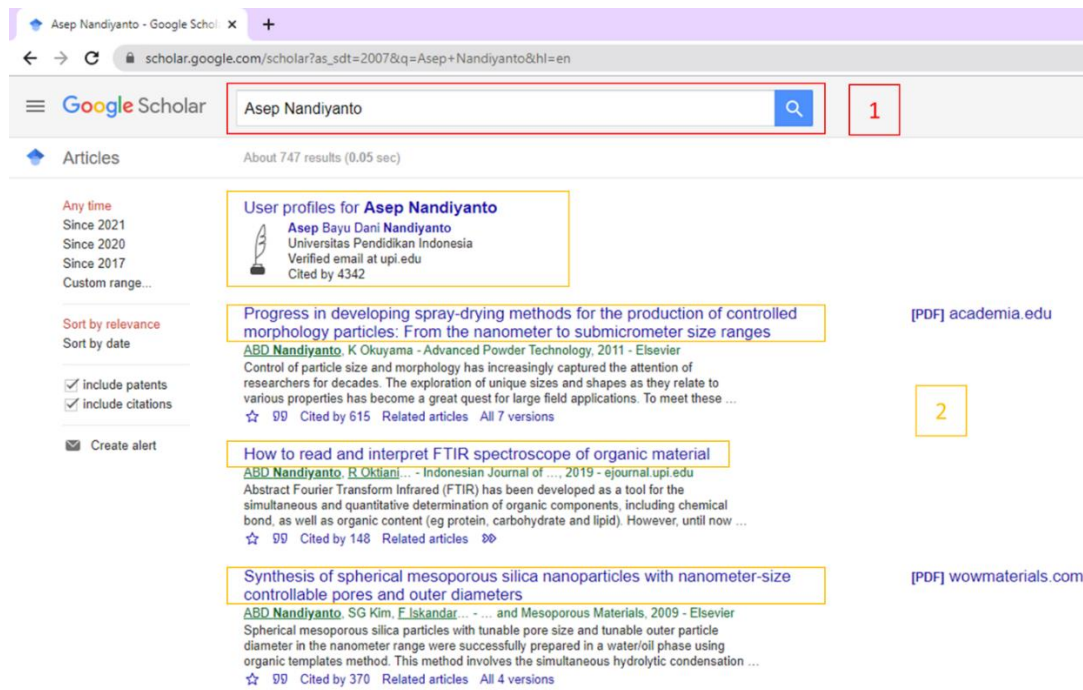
Asep Nandiyanto - Google Schol ×  +

scholar.google.com/scholar?as_sdt=2007&q=Asep+Nandiyanto&hl=en

Google Scholar

Asep Nandiyanto

1

Articles

About 747 results (0.05 sec)

Any time
Since 2021
Since 2020
Since 2017
Custom range...

Sort by relevance
Sort by date

include patents
include citations

Create alert

User profiles for **Asep Nandiyanto**

**Asep** Bayu Dani **Nandiyanto**
Universitas Pendidikan Indonesia
Verified email at upi.edu
Cited by 4342

Progress in developing spray-drying methods for the production of controlled morphology particles: From the nanometer to submicrometer size ranges

[PDF] academia.edu

ABD **Nandiyanto**, K Okuyama - Advanced Powder Technology, 2011 - Elsevier
Control of particle size and morphology has increasingly captured the attention of researchers for decades. The exploration of unique sizes and shapes as they relate to various properties has become a great quest for large field applications. To meet these …

Cited by 615 Related articles All 7 versions

2

How to read and interpret FTIR spectroscope of organic material

ABD **Nandiyanto**, R Oktiani... - Indonesian Journal of ..., 2019 - ejournal.upi.edu
Abstract Fourier Transform Infrared (FTIR) has been developed as a tool for the simultaneous and quantitative determination of organic components, including chemical bond, as well as organic content (eg protein, carbohydrate and lipid). However, until now …

Cited by 148 Related articles

Synthesis of spherical mesoporous silica nanoparticles with nanometer-size controllable pores and outer diameters

[PDF] wowmaterials.com

ABD **Nandiyanto**, SG Kim, F Iskandar... - ... and Mesoporous Materials, 2009 - Elsevier
Spherical mesoporous silica particles with tunable pore size and tunable outer particle diameter in the nanometer range were successfully prepared in a water/oil phase using organic templates method. This method involves the simultaneous hydrolytic condensation …

Cited by 370 Related articles All 4 versions